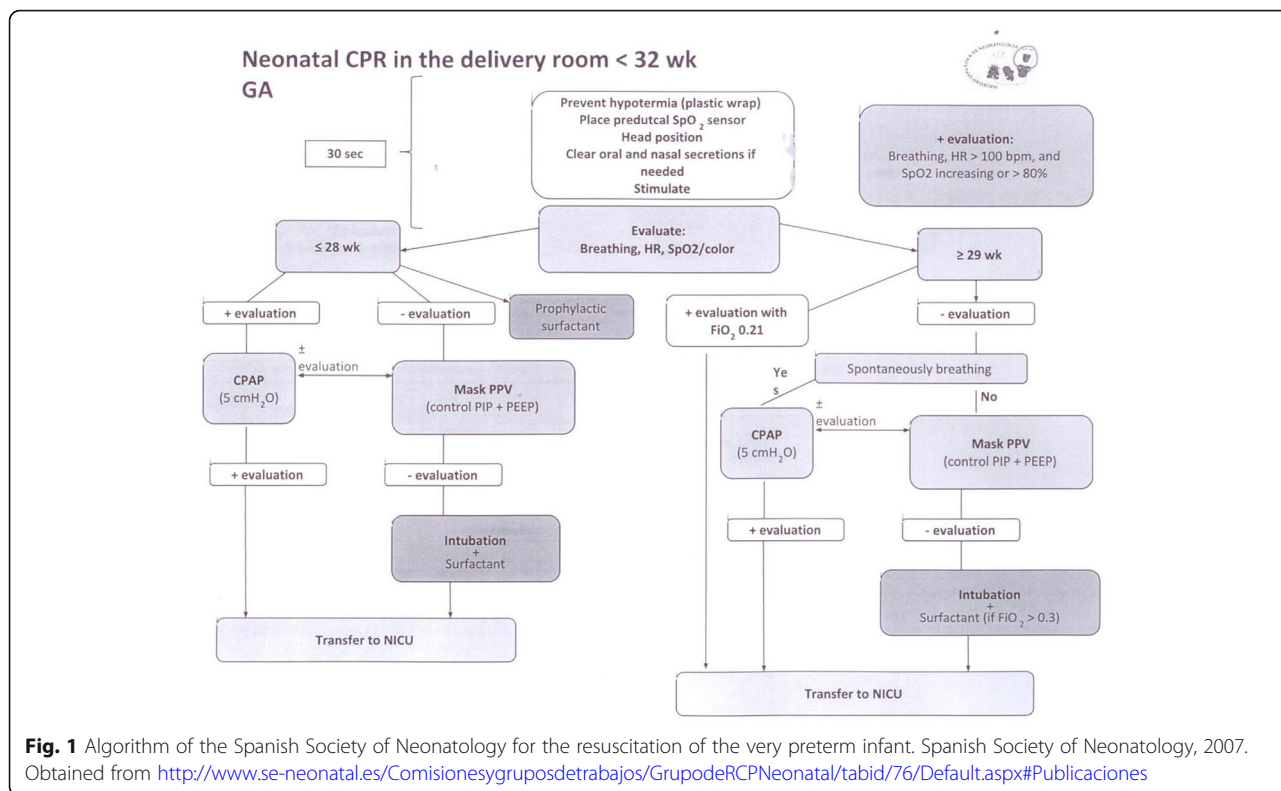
Neonatal CPR in the delivery room < 32 wk GA

30 sec

Prevent hypotermia (plastic wrap)
Place predutcal $SpO_2$ sensor
Head position
Clear oral and nasal secretions if needed
Stimulate

+ evaluation:
Breathing, HR > 100 bpm, and SpO2 increasing or > 80%

Evaluate:
Breathing, HR, SpO2/color

≤ 28 wk

≥ 29 wk

+ evaluation

- evaluation

Prophylactic surfactant

+ evaluation with $FiO_2$ 0.21

- evaluation

± evaluation

CPAP
(5 $cmH_2O$)

Mask PPV
(control PIP + PEEP)

Spontaneously breathing

Ye s

No

± evaluation

CPAP
(5 $cmH_2O$)

Mask PPV
(control PIP + PEEP)

+ evaluation

- evaluation

Intubation
+
Surfactant

+ evaluation

- evaluation

Intubation
+
Surfactant (if $FiO_2$ > 0.3)

Transfer to NICU

Transfer to NICU

Fig. 1 Algorithm of the Spanish Society of Neonatology for the resuscitation of the very preterm infant. Spanish Society of Neonatology, 2007. Obtained from http://www.se-neonatal.es/Comisionesygruposdetrabajos/GrupodeRCPNeonatal/tabid/76/Default.aspx#Publicaciones